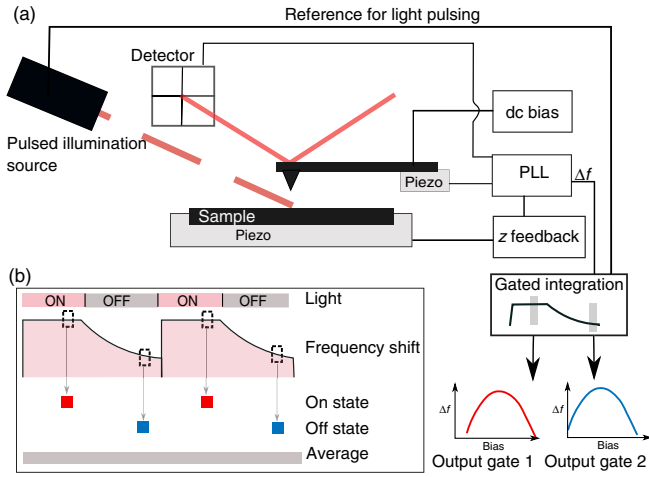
(a)

Reference for light pulsing

Detector

dc bias

Pulsed illumination source

PLL

$\Delta f$

Piezo

Sample

Piezo

$z$ feedback

(b)

ON | OFF | ON | OFF

Light

Frequency shift

On state

Off state

Average

Gated integration

$\Delta f$

Bias

Output gate 1

$\Delta f$

Bias

Output gate 2